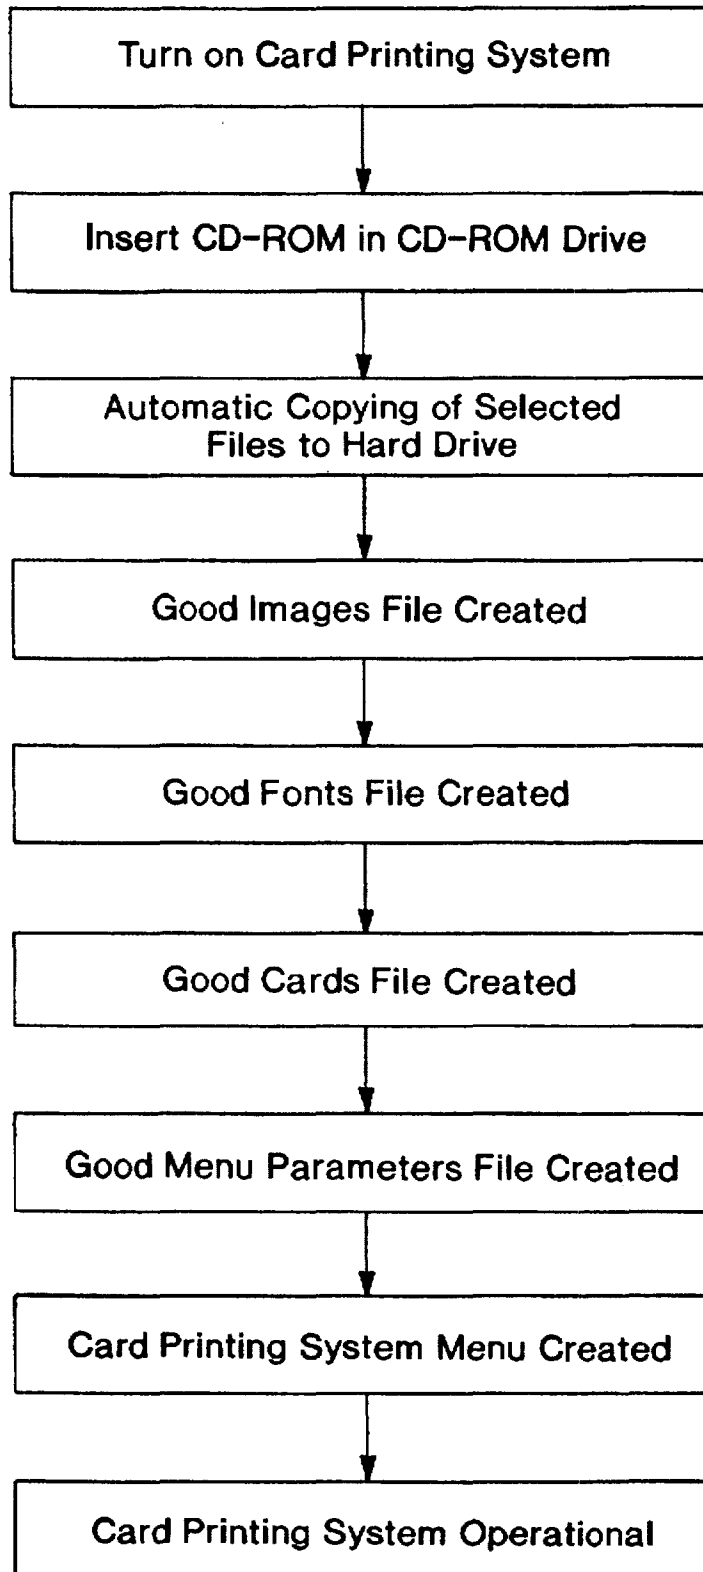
Turn on Card Printing System

Insert CD-ROM in CD-ROM Drive

Automatic Copying of Selected Files to Hard Drive

Good Images File Created

Good Fonts File Created

Good Cards File Created

Good Menu Parameters File Created

Card Printing System Menu Created

Card Printing System Operational